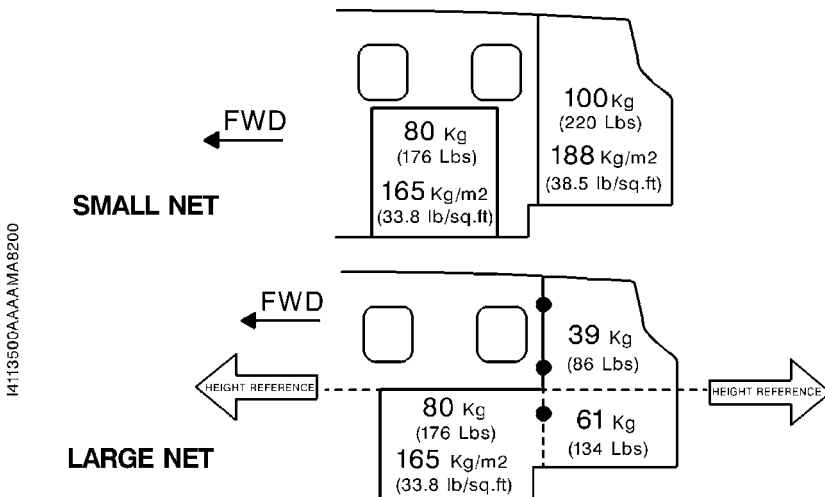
FWD

80 Kg
(176 Lbs)
165 Kg/m2
(33.8 lb/sq.ft)

100 Kg
(220 Lbs)
188 Kg/m2
(38.5 lb/sq.ft)

SMALL NET

FWD

39 Kg
(86 Lbs)

HEIGHT REFERENCE

HEIGHT REFERENCE

80 Kg
(176 Lbs)
165 Kg/m2
(33.8 lb/sq.ft)

61 Kg
(134 Lbs)

LARGE NET

I411350OAAAAMA8200